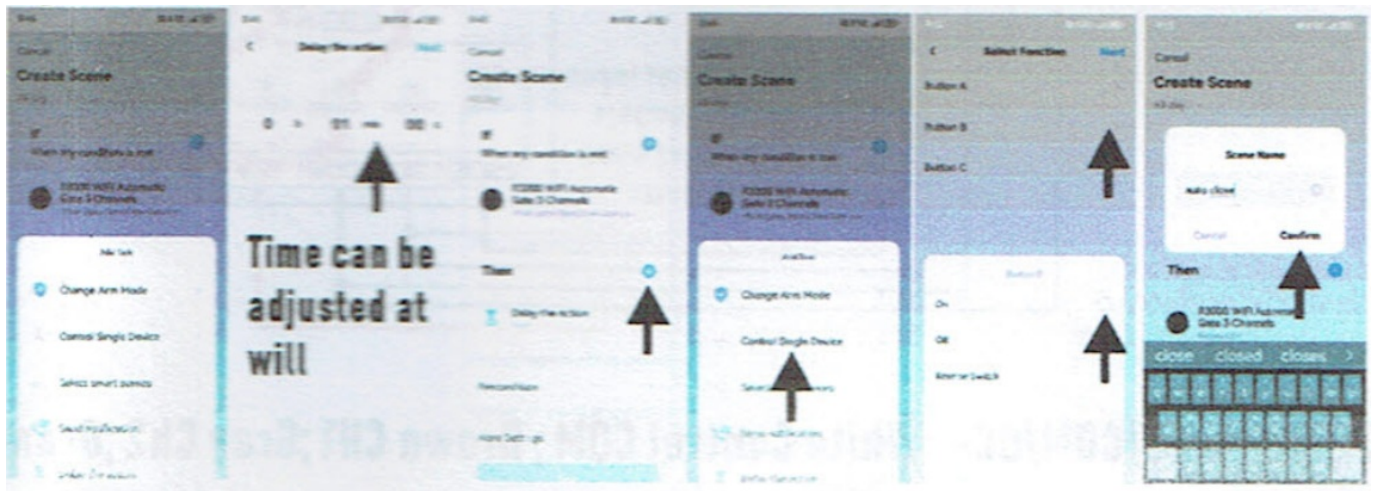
Cancel
Create Scene
If
When any condition is met
R3000 WiFi Automatic Gate 3 Channels
Add Task
Change Arm Mode
Control Single Device
Select smart scenes
Send notification
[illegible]

Delay the action
Next
0 h 01 min 00 s
Time can be adjusted at will

Cancel
Create Scene
If
When any condition is met
R3000 WiFi Automatic Gate 3 Channels
Then
Delay the action
Precondition
More Settings

Cancel
Create Scene
If
When any condition is met
R3000 WiFi Automatic Gate 3 Channels
Add Task
Change Arm Mode
Control Single Device
Select smart scenes
Send notification
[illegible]

Select Function
Next
Button A
Button B
Button C
Button B
On
Off
Reverse Switch

Cancel
Create Scene
All day
Scene Name
Auto close
Cancel
Confirm
Then
R3000 WiFi Automatic Gate 3 Channels
close
closed
closes